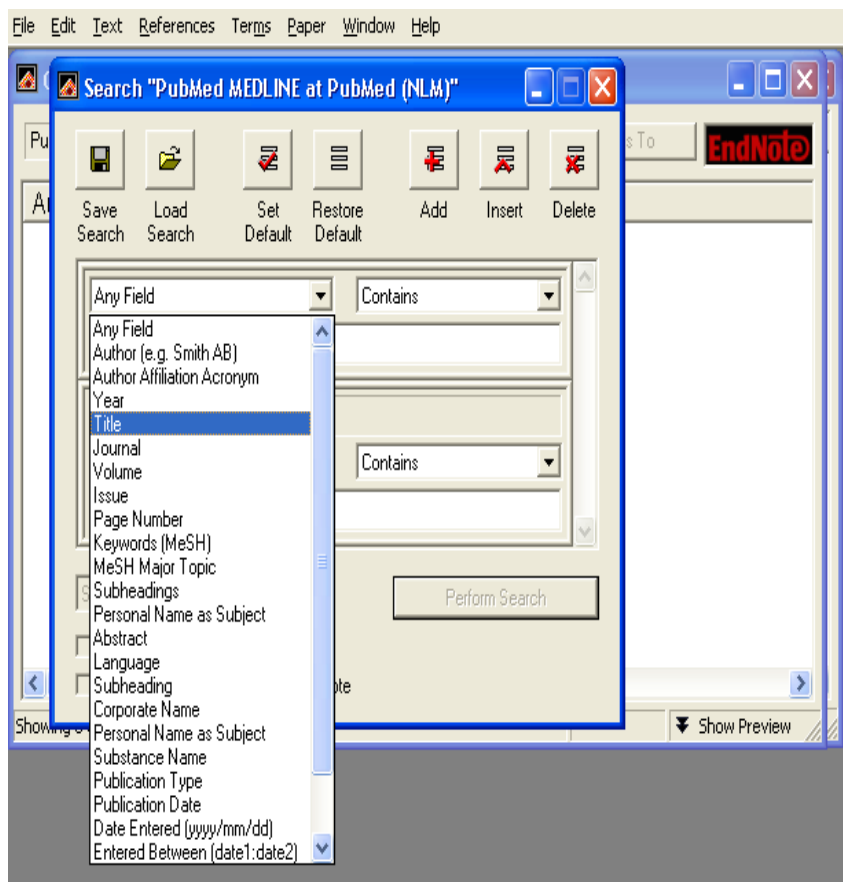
File Edit Text References Terms Paper Window Help

Search "PubMed MEDLINE at PubMed (NLM)"

Pu

s To

EndNote

A

Save Search

Load Search

Set Default

Restore Default

Add

Insert

Delete

Any Field

Contains

Any Field
Author (e.g. Smith AB)
Author Affiliation Acronym
Year
Title
Journal
Volume
Issue
Page Number
Keywords (MeSH)
MeSH Major Topic
Subheadings
Personal Name as Subject
Abstract
Language
Subheading
Corporate Name
Personal Name as Subject
Substance Name
Publication Type
Publication Date
Date Entered (yyyy/mm/dd)
Entered Between (date1:date2)

Contains

Perform Search

ote

Showing

Show Preview